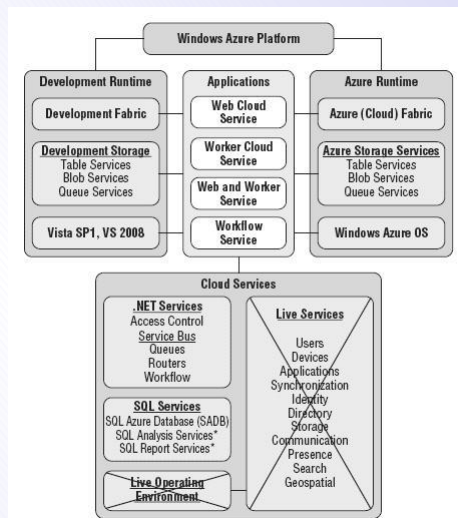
Windows Azure Platform

Development Runtime

Development Fabric

Development Storage
Table Services
Blob Services
Queue Services

Vista SP1, VS 2008

Applications

Web Cloud Service

Worker Cloud Service

Web and Worker Service

Workflow Service

Azure Runtime

Azure (Cloud) Fabric

Azure Storage Services
Table Services
Blob Services
Queue Services

Windows Azure OS

Cloud Services

.NET Services
Access Control
Service Bus
Queues
Routers
Workflow

SQL Services
SQL Azure Database (SADB)
SQL Analysis Services*
SQL Report Services*

Live Operating Environment

Live Services

Users
Devices
Applications
Synchronization
Identity
Directory
Storage
Communication
Presence
Search
Geospatial